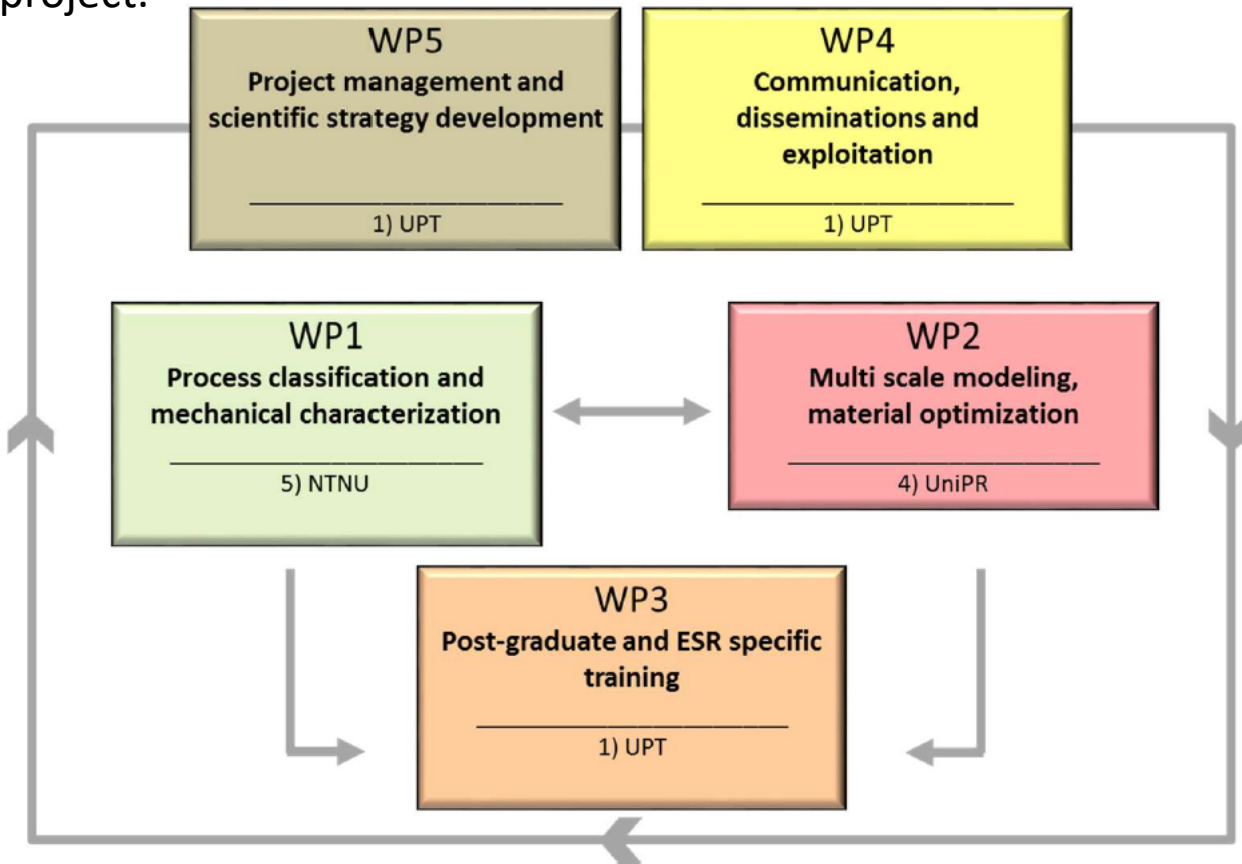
project.

WP5
Project management and scientific strategy development
1) UPT

WP4
Communication, disseminations and exploitation
1) UPT

WP1
Process classification and mechanical characterization
5) NTNU

WP2
Multi scale modeling, material optimization
4) UniPR

WP3
Post-graduate and ESR specific training
1) UPT